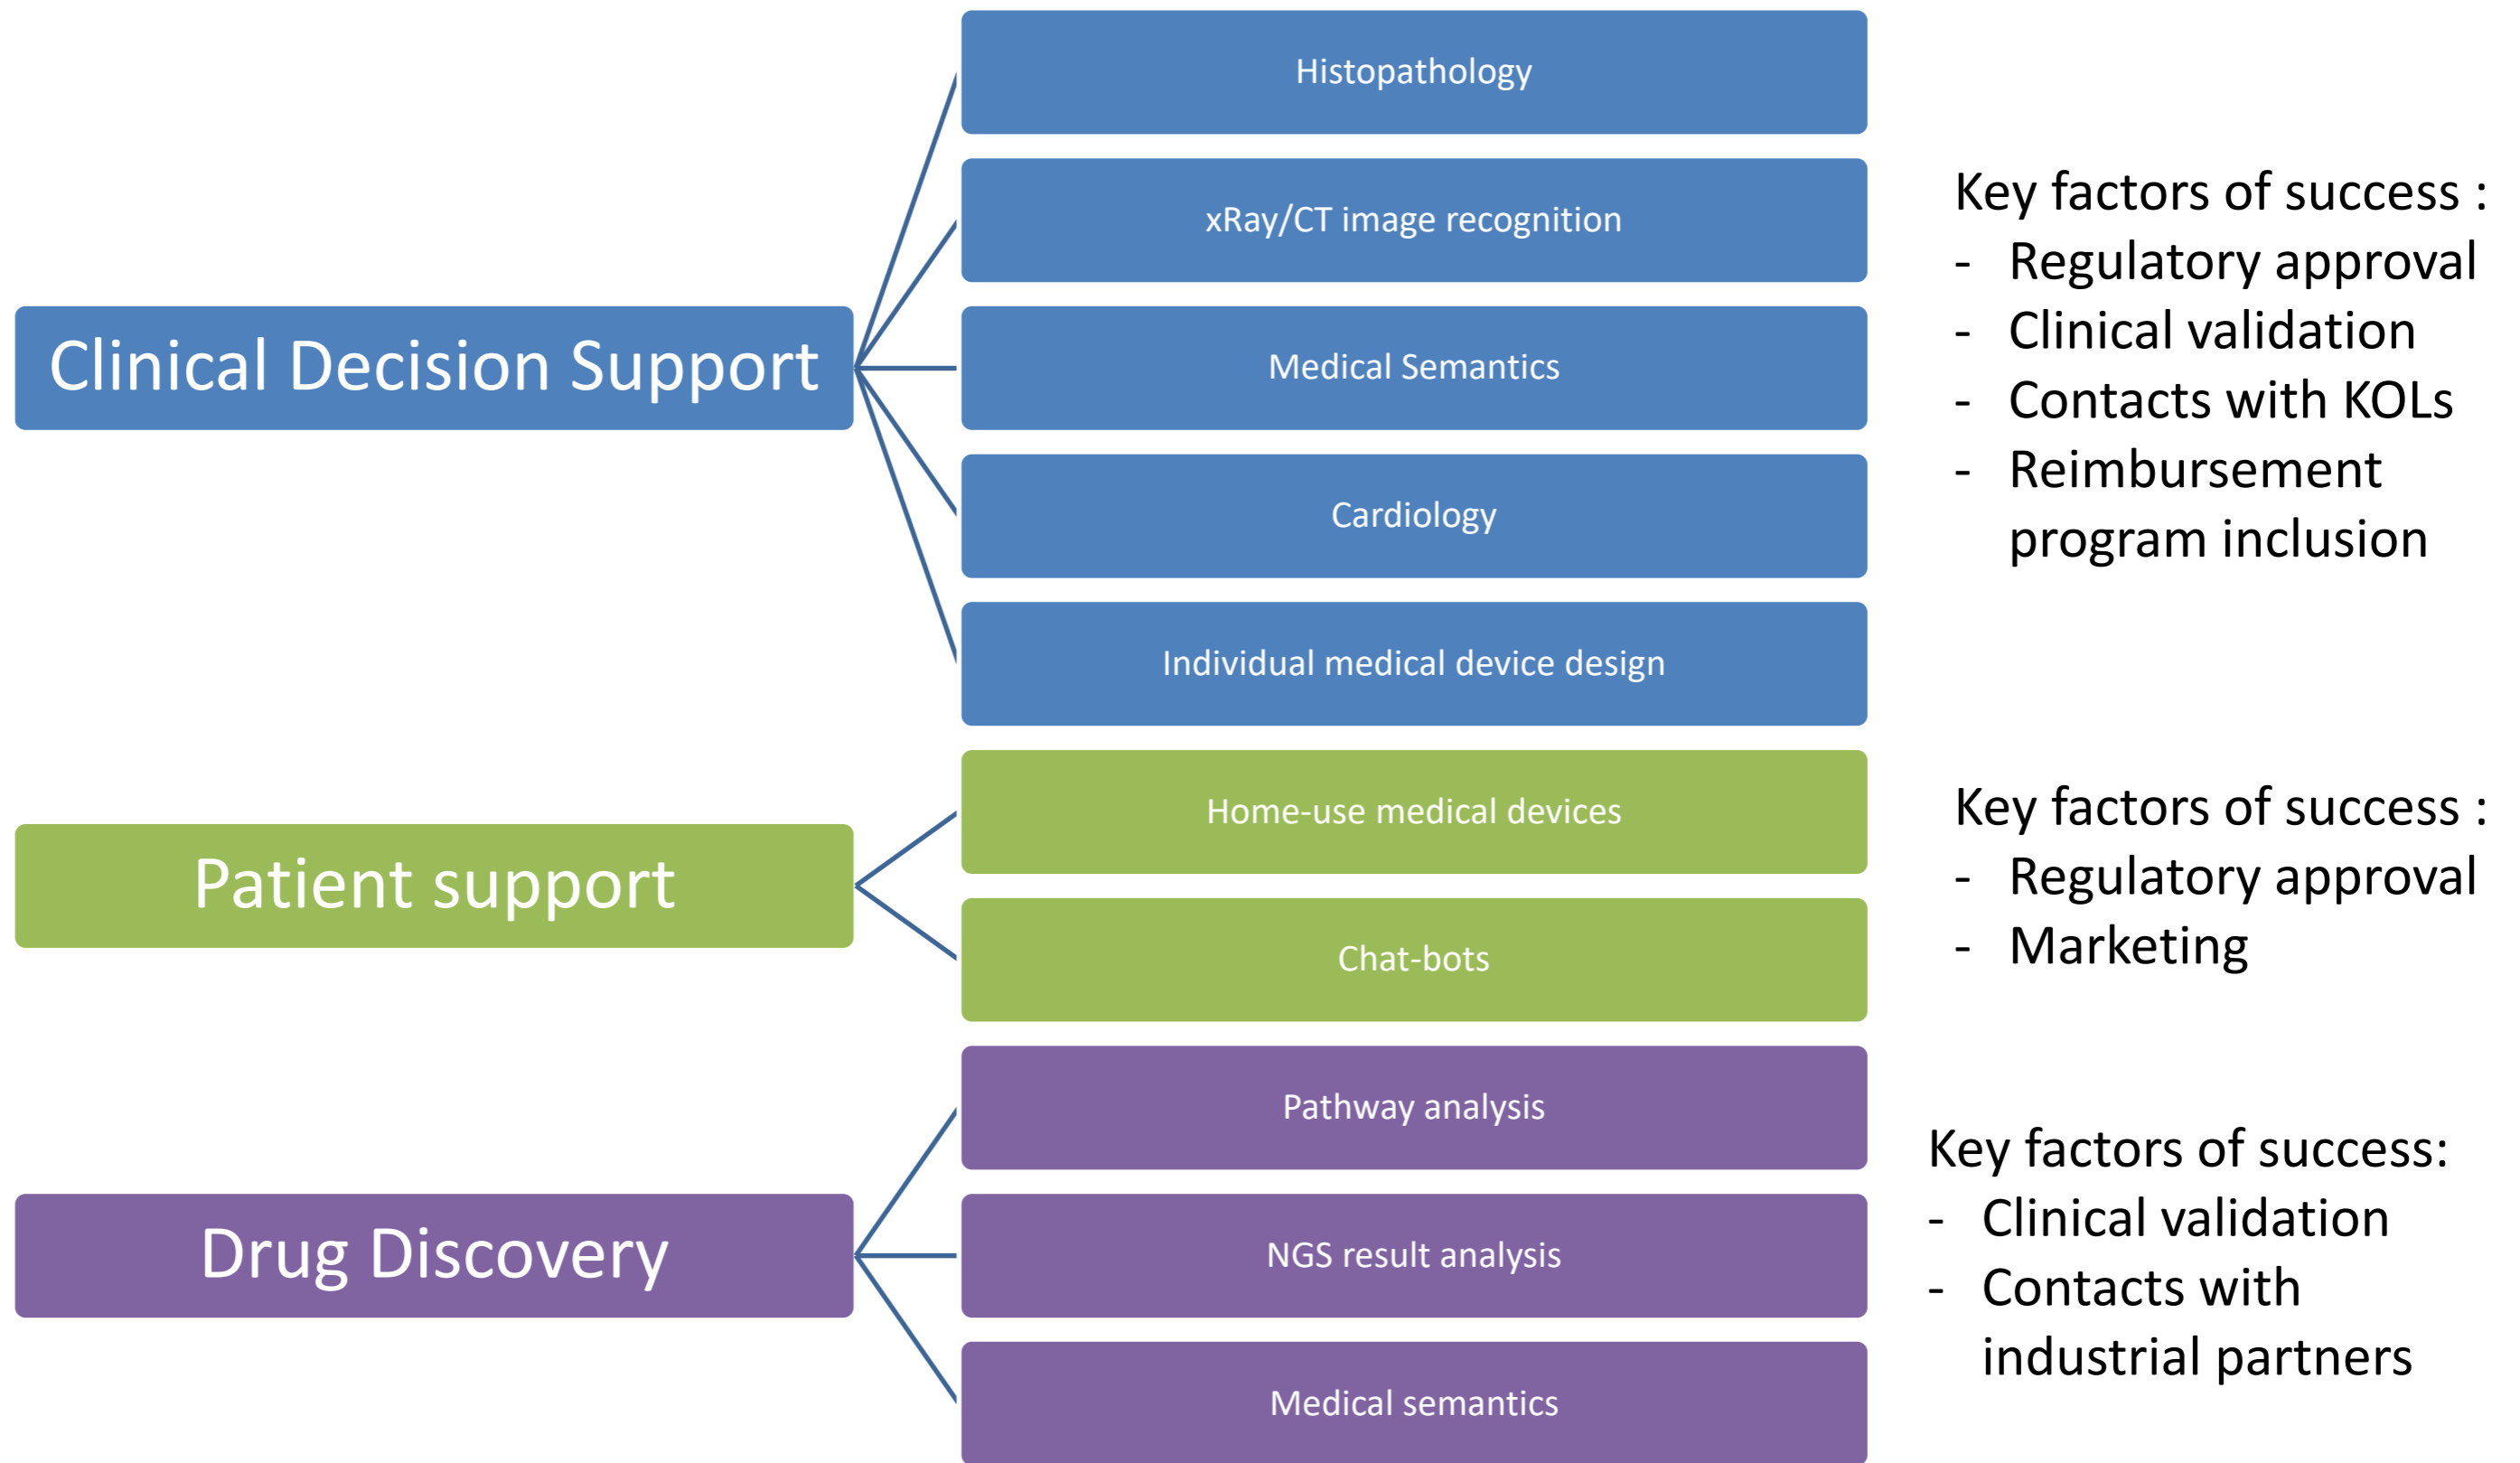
Clinical Decision Support

Histopathology

xRay/CT image recognition

Medical Semantics

Cardiology

Individual medical device design

Key factors of success :
- Regulatory approval
- Clinical validation
- Contacts with KOLs
- Reimbursement program inclusion

Patient support

Home-use medical devices

Chat-bots

Key factors of success :
- Regulatory approval
- Marketing

Drug Discovery

Pathway analysis

NGS result analysis

Medical semantics

Key factors of success:
- Clinical validation
- Contacts with industrial partners